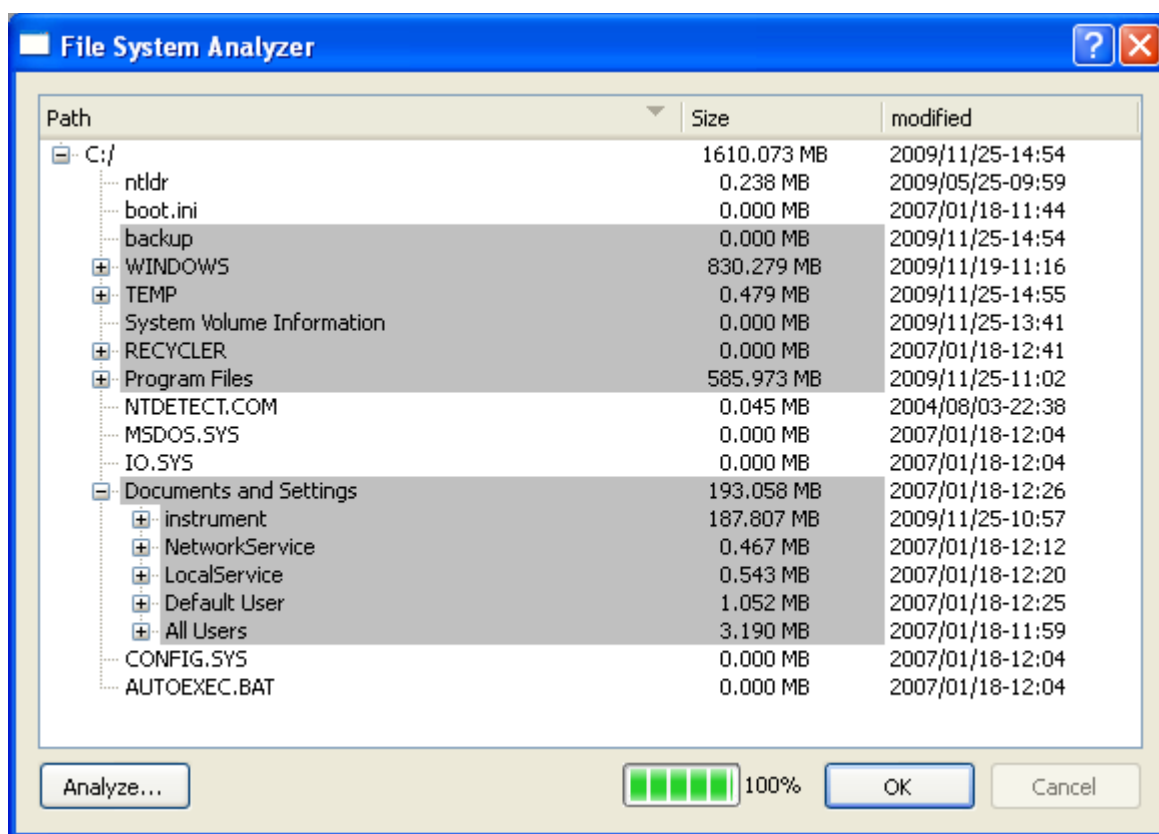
File System Analyzer

| Path | Size | modified |
|---|---|---|
| C:/ | 1610.073 MB | 2009/11/25-14:54 |
| ntldr | 0.238 MB | 2009/05/25-09:59 |
| boot.ini | 0.000 MB | 2007/01/18-11:44 |
| backup | 0.000 MB | 2009/11/25-14:54 |
| WINDOWS | 830.279 MB | 2009/11/19-11:16 |
| TEMP | 0.479 MB | 2009/11/25-14:55 |
| System Volume Information | 0.000 MB | 2009/11/25-13:41 |
| RECYCLER | 0.000 MB | 2007/01/18-12:41 |
| Program Files | 585.973 MB | 2009/11/25-11:02 |
| NTDETECT.COM | 0.045 MB | 2004/08/03-22:38 |
| MSDOS.SYS | 0.000 MB | 2007/01/18-12:04 |
| IO.SYS | 0.000 MB | 2007/01/18-12:04 |
| Documents and Settings | 193.058 MB | 2007/01/18-12:26 |
| instrument | 187.807 MB | 2009/11/25-10:57 |
| NetworkService | 0.467 MB | 2007/01/18-12:12 |
| LocalService | 0.543 MB | 2007/01/18-12:20 |
| Default User | 1.052 MB | 2007/01/18-12:25 |
| All Users | 3.190 MB | 2007/01/18-11:59 |
| CONFIG.SYS | 0.000 MB | 2007/01/18-12:04 |
| AUTOEXEC.BAT | 0.000 MB | 2007/01/18-12:04 |

Analyze... 100% OK Cancel